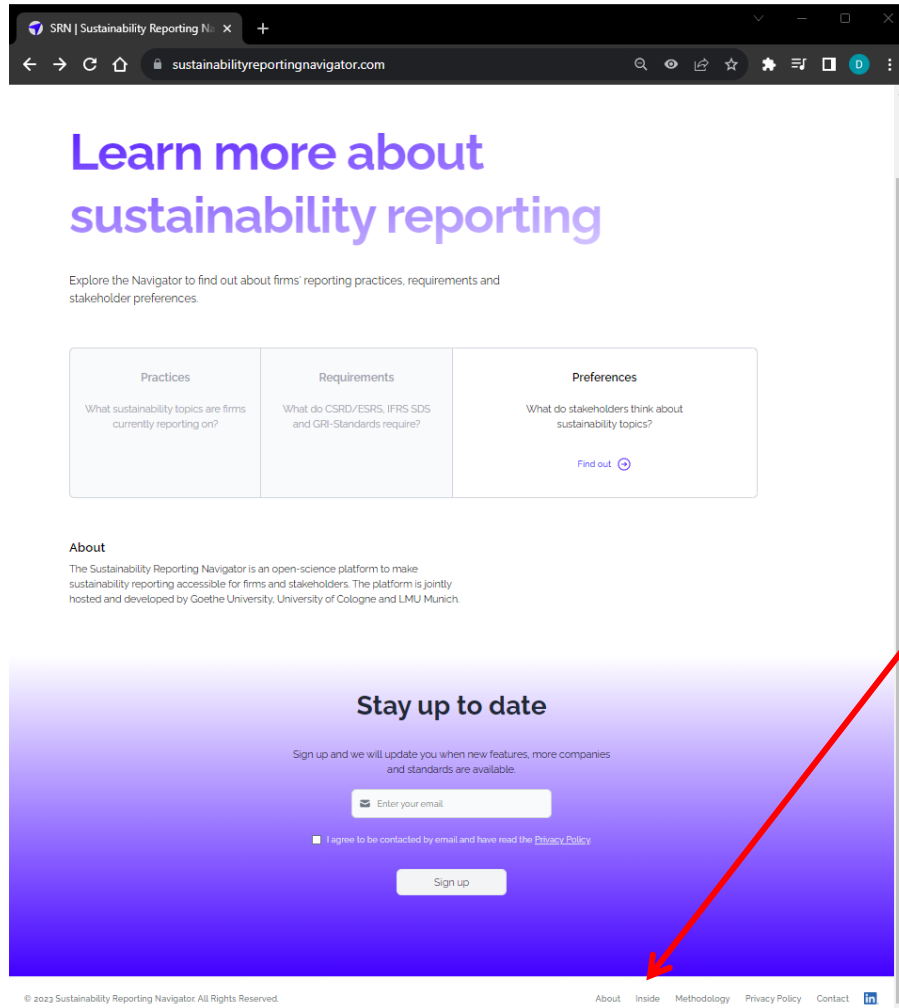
SRN | Sustainability Reporting Na ×
+
sustainabilityreportingnavigator.com
D

Learn more about sustainability reporting

Explore the Navigator to find out about firms' reporting practices, requirements and stakeholder preferences.

| Practices | Requirements | Preferences |
|---|---|---|
| What sustainability topics are firms currently reporting on? | What do CSRD/ESRS, IFRS SDS and GRI-Standards require? | What do stakeholders think about sustainability topics? Find out |

About

The Sustainability Reporting Navigator is an open-science platform to make sustainability reporting accessible for firms and stakeholders. The platform is jointly hosted and developed by Goethe University, University of Cologne and LMU Munich.

Stay up to date

Sign up and we will update you when new features, more companies and standards are available.

Enter your email

I agree to be contacted by email and have read the Privacy Policy.

Sign up

© 2023 Sustainability Reporting Navigator. All Rights Reserved.

About Inside Methodology Privacy Policy Contact in